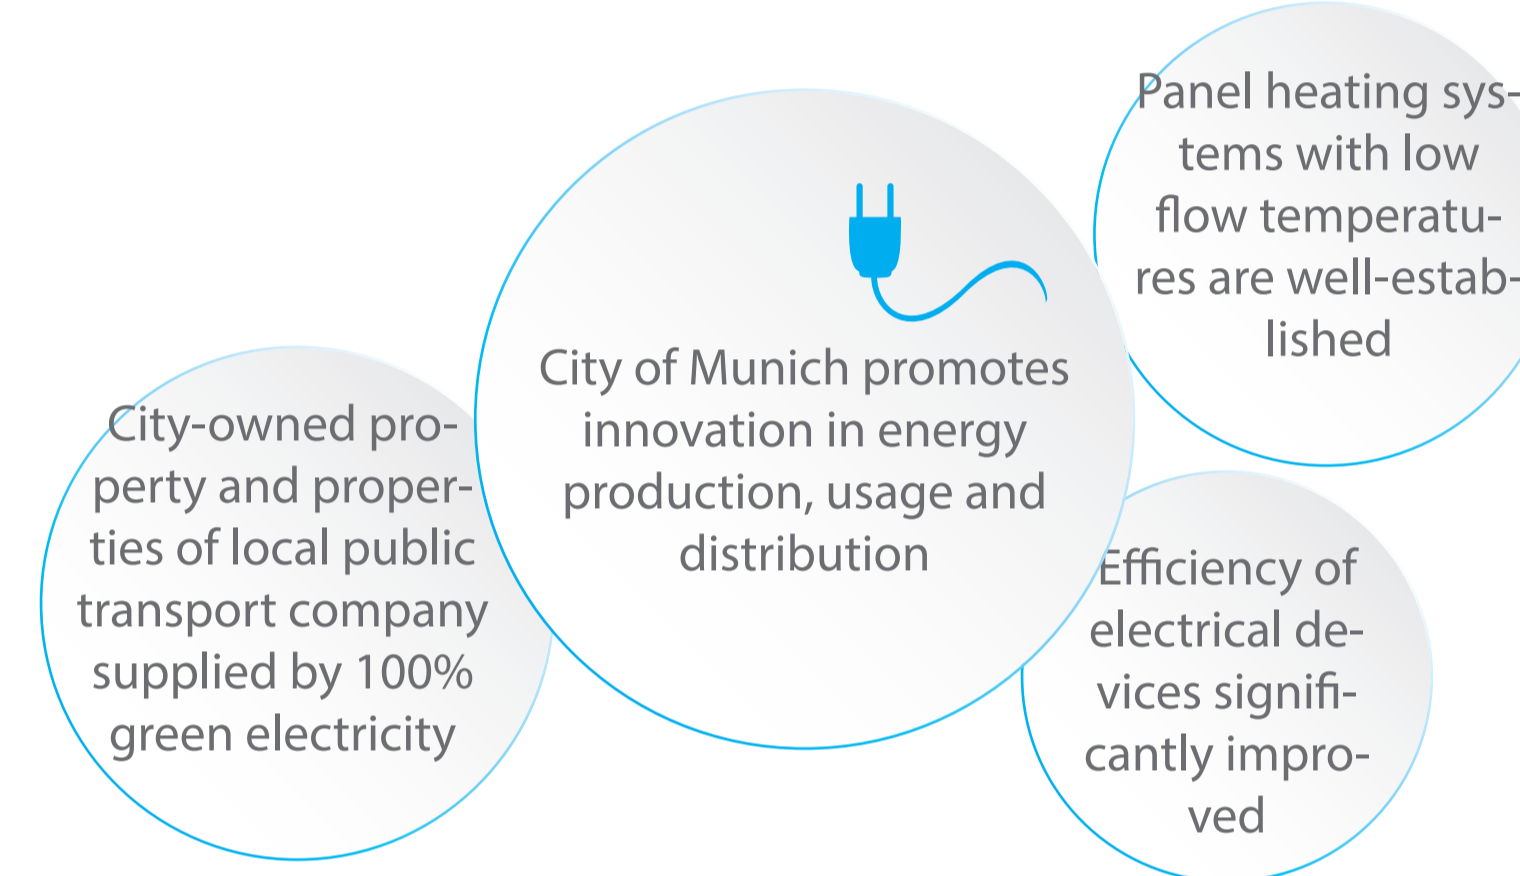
Panel heating systems with low flow temperatures are well-established

City of Munich promotes innovation in energy production, usage and distribution

City-owned property and properties of local public transport company supplied by 100% green electricity

Efficiency of electrical devices significantly improved